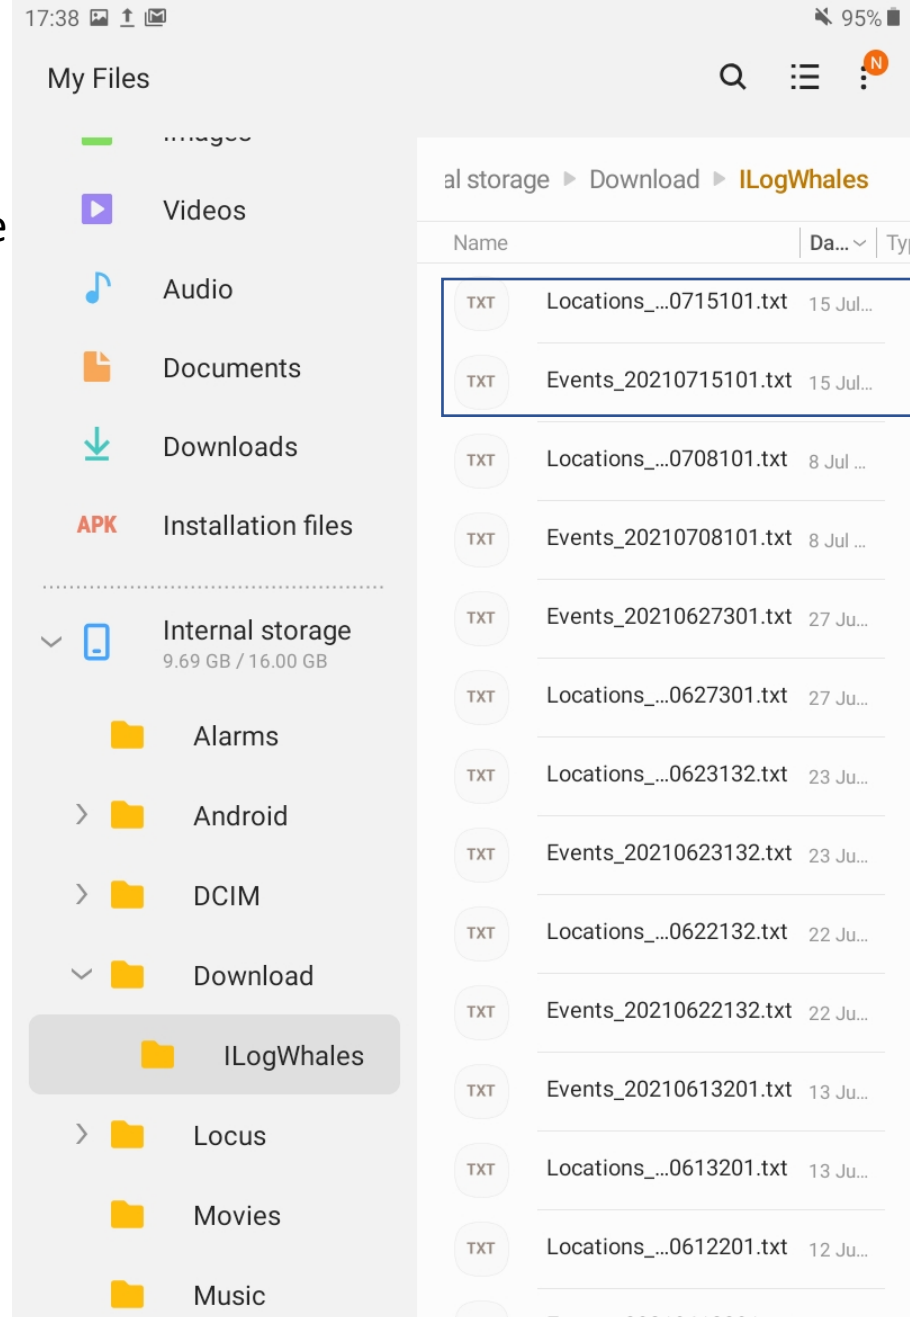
17:38 95%

My Files

N

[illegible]

Videos

Audio

Documents

Downloads

APK Installation files

Internal storage
9.69 GB / 16.00 GB

Alarms

Android

DCIM

Download

ILogWhales

Locus

Movies

Music

al storage ▸ Download ▸ ILogWhales

| Name | Da... | Ty |
|---|---|---|
| TXT Locations_...0715101.txt | 15 Jul... | |
| TXT Events_20210715101.txt | 15 Jul... | |
| TXT Locations_...0708101.txt | 8 Jul ... | |
| TXT Events_20210708101.txt | 8 Jul ... | |
| TXT Events_20210627301.txt | 27 Ju... | |
| TXT Locations_...0627301.txt | 27 Ju... | |
| TXT Locations_...0623132.txt | 23 Ju... | |
| TXT Events_20210623132.txt | 23 Ju... | |
| TXT Locations_...0622132.txt | 22 Ju... | |
| TXT Events_20210622132.txt | 22 Ju... | |
| TXT Events_20210613201.txt | 13 Ju... | |
| TXT Locations_...0613201.txt | 13 Ju... | |
| TXT Locations_...0612201.txt | 12 Ju... | |